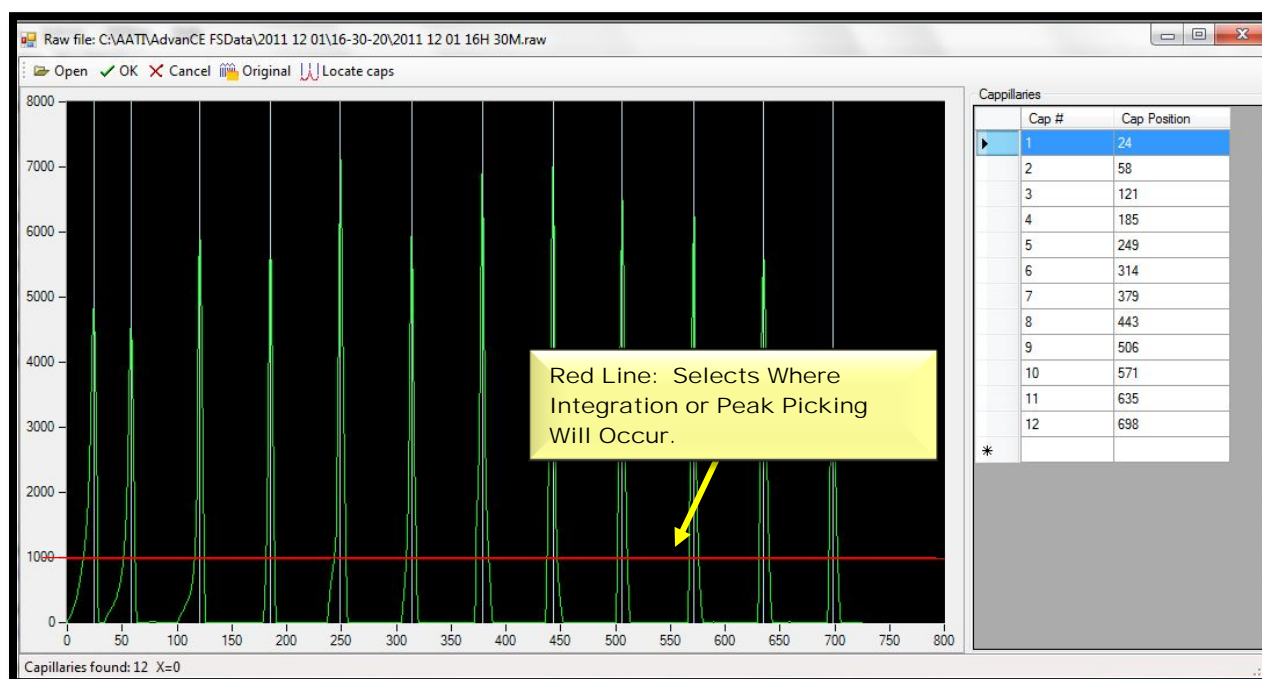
Raw file: C:\AATI\AdvanCE FSData\2011 12 01\16-30-20\2011 12 01 16H 30M.raw

Open OK Cancel Original Locate caps

8000
7000
6000
5000
4000
3000
2000
1000
0
0 50 100 150 200 250 300 350 400 450 500 550 600 650 700 750 800

Red Line: Selects Where Integration or Peak Picking Will Occur.

Cappillaries

| | Cap # | Cap Position |
|---|---|---|
| ▸ | 1 | 24 |
| | 2 | 58 |
| | 3 | 121 |
| | 4 | 185 |
| | 5 | 249 |
| | 6 | 314 |
| | 7 | 379 |
| | 8 | 443 |
| | 9 | 506 |
| | 10 | 571 |
| | 11 | 635 |
| | 12 | 698 |
| * | | |

Capillaries found: 12 X=0